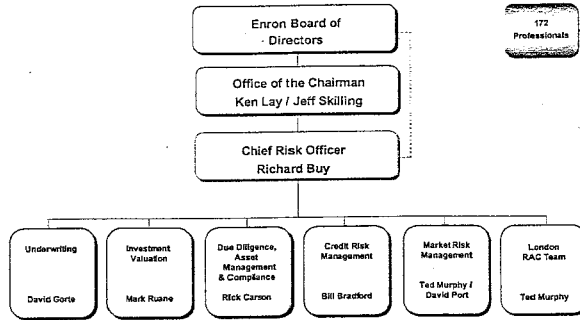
Enron Board of Directors

172 Professionals

Office of the Chairman
Ken Lay / Jeff Skilling

Chief Risk Officer
Richard Buy

Underwriting
David Gorte

Investment Valuation
Mark Ruane

Due Diligence, Asset Management & Compliance
Rick Carson

Credit Risk Management
Bill Bradford

Market Risk Management
Ted Murphy / David Port

London RAC Team
Ted Murphy